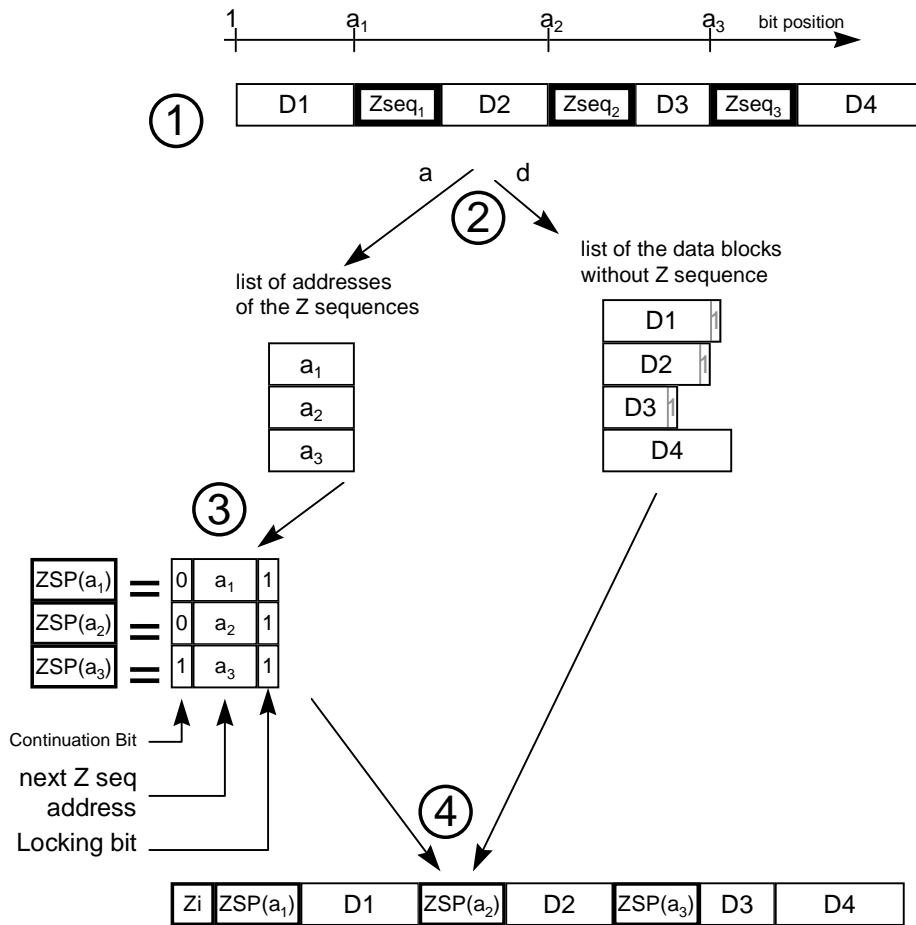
1 $a_1$ $a_2$ $a_3$ bit position

①

| D1 | $Zseq_1$ | D2 | $Zseq_2$ | D3 | $Zseq_3$ | D4 |
|---|---|---|---|---|---|---|

a d

②

list of addresses of the Z sequences

| $a_1$ |
|---|
| $a_2$ |
| $a_3$ |

list of the data blocks without Z sequence

| D1 | 1 |
|---|---|
| D2 | 1 |
| D3 | 1 |
| D4 | |

③

| | | | | |
|---|---|---|---|---|
| $ZSP(a_1)$ | = | 0 | $a_1$ | 1 |
| $ZSP(a_2)$ | = | 0 | $a_2$ | 1 |
| $ZSP(a_3)$ | = | 1 | $a_3$ | 1 |

Continuation Bit

next Z seq address

Locking bit

④

| Zi | $ZSP(a_1)$ | D1 | $ZSP(a_2)$ | D2 | $ZSP(a_3)$ | D3 | D4 |
|---|---|---|---|---|---|---|---|